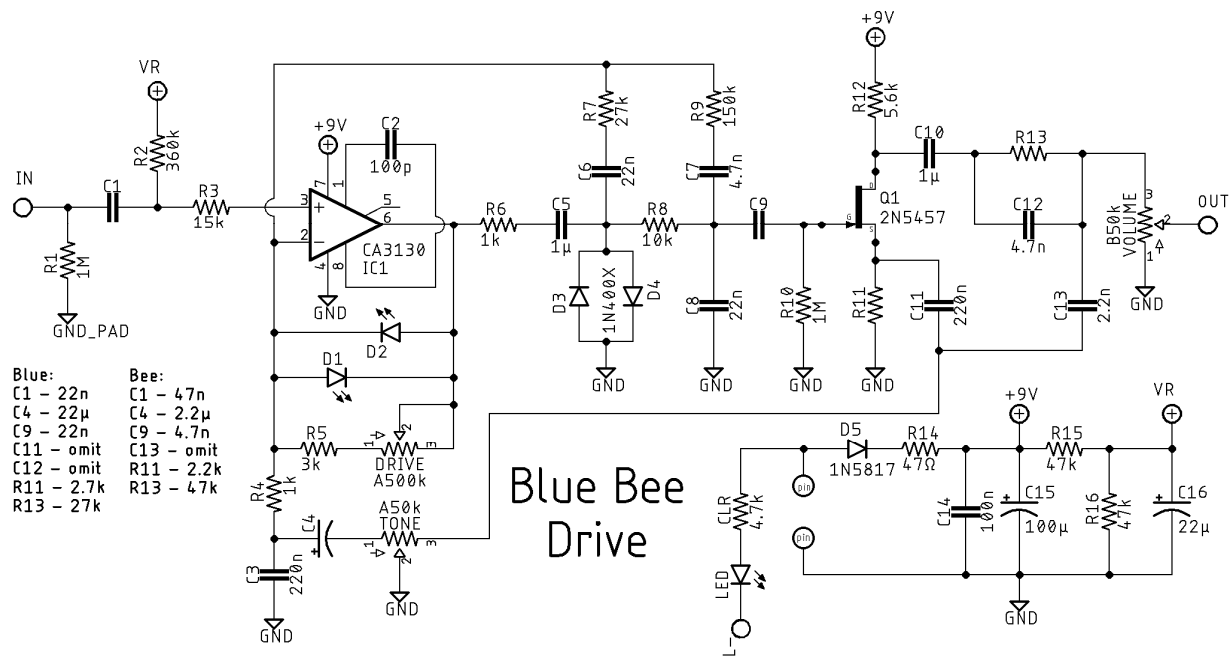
Blue Bee Drive

IN
C1
R1 1M
GND_PAD
VR
R2 360k
R3 15k
+9V
C2 100p
7 1 5
3 + 6
2 −
4 8
CA3130 IC1
GND
D2
D1
R5 3k
1 2 3
DRIVE A500k
R4 1k
C4
A50k TONE
1 3 2
C3 220n
GND
GND
R6 1k
C5 1μ
R7 27k
C6 22n
D3 1N400X D4
GND
R8 10k
R9 150k
C7 4.7n
C8 22n
GND
C9
R10 1M
GND
+9V
R12 5.6k
C10 1μ
R13
Q1 2N5457
C12 4.7n
R11
GND
C11 220n
C13 2.2n
B50k VOLUME
3 2 1
OUT
GND
D5 1N5817
R14 47Ω
+9V
R15 47k
VR
pin
pin
CLR 4.7k
LED
L
C14 100n
C15 100μ
R16 47k
C16 22μ
GND

Blue:
C1 – 22n
C4 – 22μ
C9 – 22n
C11 – omit
C12 – omit
R11 – 2.7k
R13 – 27k

Bee:
C1 – 47n
C4 – 2.2μ
C9 – 4.7n
C13 – omit
R11 – 2.2k
R13 – 47k